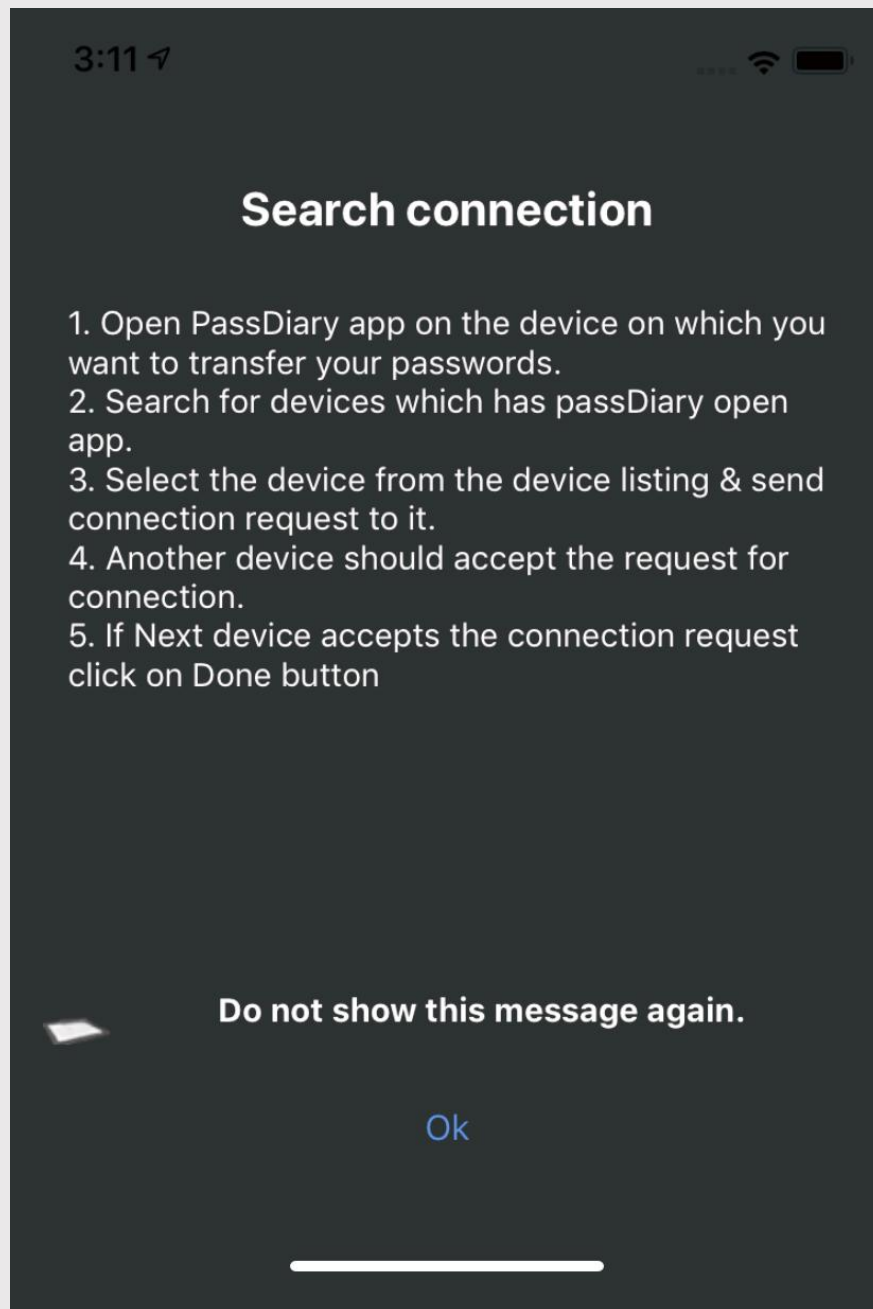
3:11

Search connection

1. Open PassDiary app on the device on which you want to transfer your passwords.
2. Search for devices which has passDiary open app.
3. Select the device from the device listing & send connection request to it.
4. Another device should accept the request for connection.
5. If Next device accepts the connection request click on Done button

Do not show this message again.

Ok